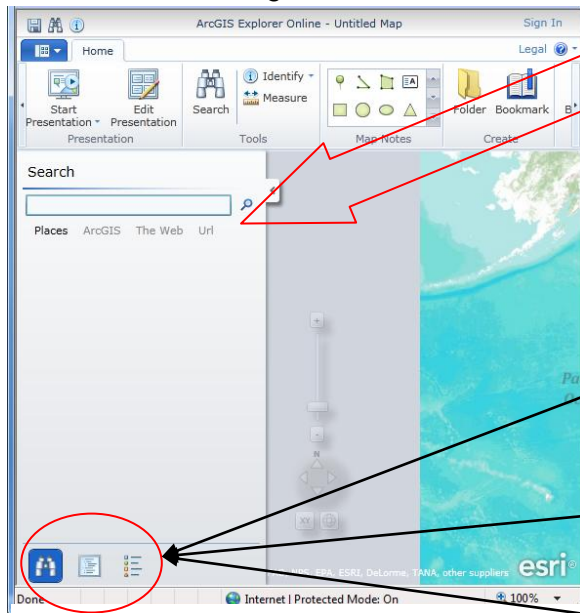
ArcGIS Explorer Online - Untitled Map

Sign In

Home

Legal

Start Presentation

Edit Presentation

Presentation

Search

Identify

Measure

Tools

Map Notes

Folder

Bookmark

Create

Search

Places ArcGIS The Web Url

N

XY

NPS, EPA, ESRI, DeLorme, TANA, other suppliers

esri

Done

Internet | Protected Mode: On

100%